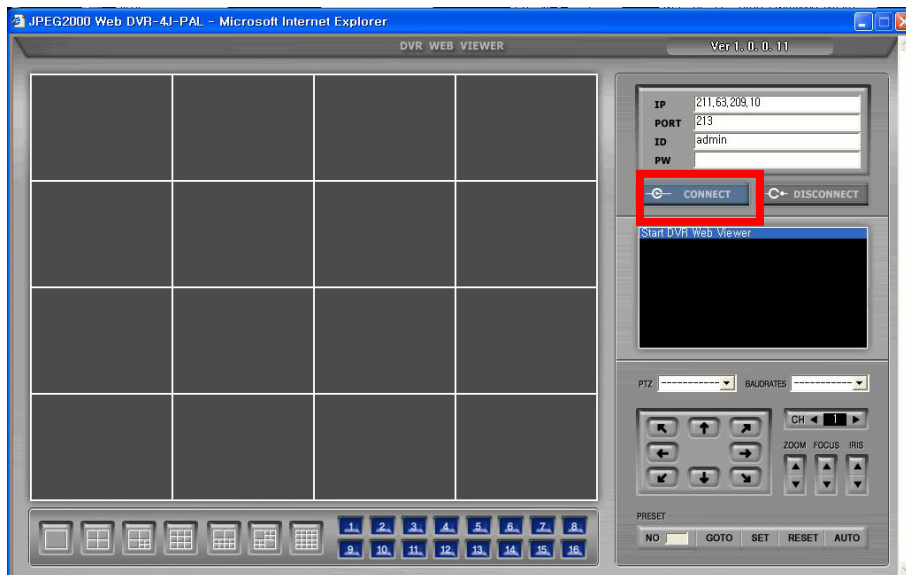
JPEG2000 Web DVR-4J-PAL - Microsoft Internet Explorer

DVR WEB VIEWER

Ver 1. 0. 0. 11

IP 211,63,209,10
PORT 213
ID admin
PW

CONNECT
DISCONNECT

Start DVR Web Viewer

PTZ ----------- BAUDRATES -----------

CH 1

ZOOM FOCUS IRIS

1 2 3 4 5 6 7 8
9 10 11 12 13 14 15 16

PRESET
NO GOTO SET RESET AUTO